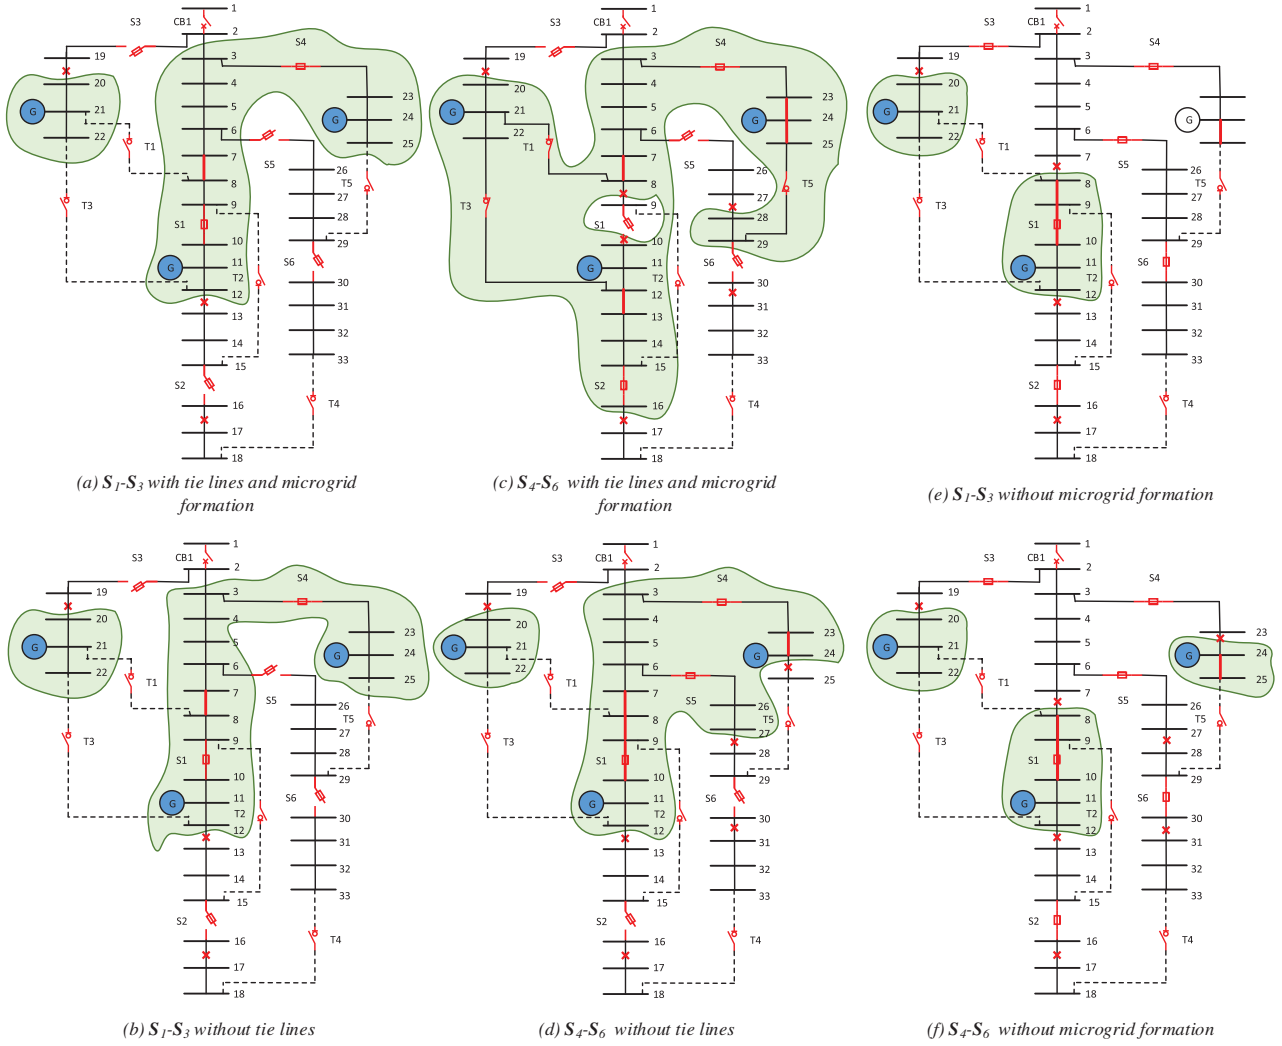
1
2
CB1
S3
19
S4
3
20
4
G
21
23
5
G
24
22
6
25
T1
S5
7
26
T5
8
T3
27
9
28
S1
10
29
G
11
S6
T2
30
12
31
13
32
14
33
15
S2
T4
16
17
18

(a) $S_1$-$S_3$ with tie lines and microgrid formation

1
2
CB1
S3
19
S4
3
20
4
G
21
5
23
G
24
22
6
T1
25
7
S5
26
8
T5
T3
9
27
S1
28
10
29
G
11
S6
T2
30
12
31
13
32
14
33
15
S2
T4
16
17
18

(c) $S_4$-$S_6$ with tie lines and microgrid formation

1
2
CB1
S3
19
S4
3
20
4
G
21
5
G
22
6
T1
S5
7
26
T5
8
T3
27
9
28
S1
10
29
G
11
S6
T2
30
12
31
13
32
14
33
15
S2
T4
16
17
18

(e) $S_1$-$S_3$ without microgrid formation

1
2
CB1
S3
19
S4
3
20
4
G
21
23
5
G
24
22
6
25
T1
S5
7
26
T5
8
T3
27
9
28
S1
10
29
G
11
S6
T2
30
12
31
13
32
14
33
15
S2
T4
16
17
18

(b) $S_1$-$S_3$ without tie lines

1
2
CB1
S3
19
S4
3
20
4
G
21
23
5
G
24
22
6
25
T1
7
S5
26
8
T5
T3
27
9
28
S1
10
29
G
11
S6
T2
30
12
31
13
32
14
33
15
S2
T4
16
17
18

(d) $S_4$-$S_6$ without tie lines

1
2
CB1
S3
19
S4
3
23
20
4
G
21
G
24
5
22
25
6
T1
S5
7
26
T5
8
T3
27
9
28
S1
10
29
G
11
S6
T2
30
12
31
13
32
14
33
15
S2
T4
16
17
18

(f) $S_4$-$S_6$ without microgrid formation